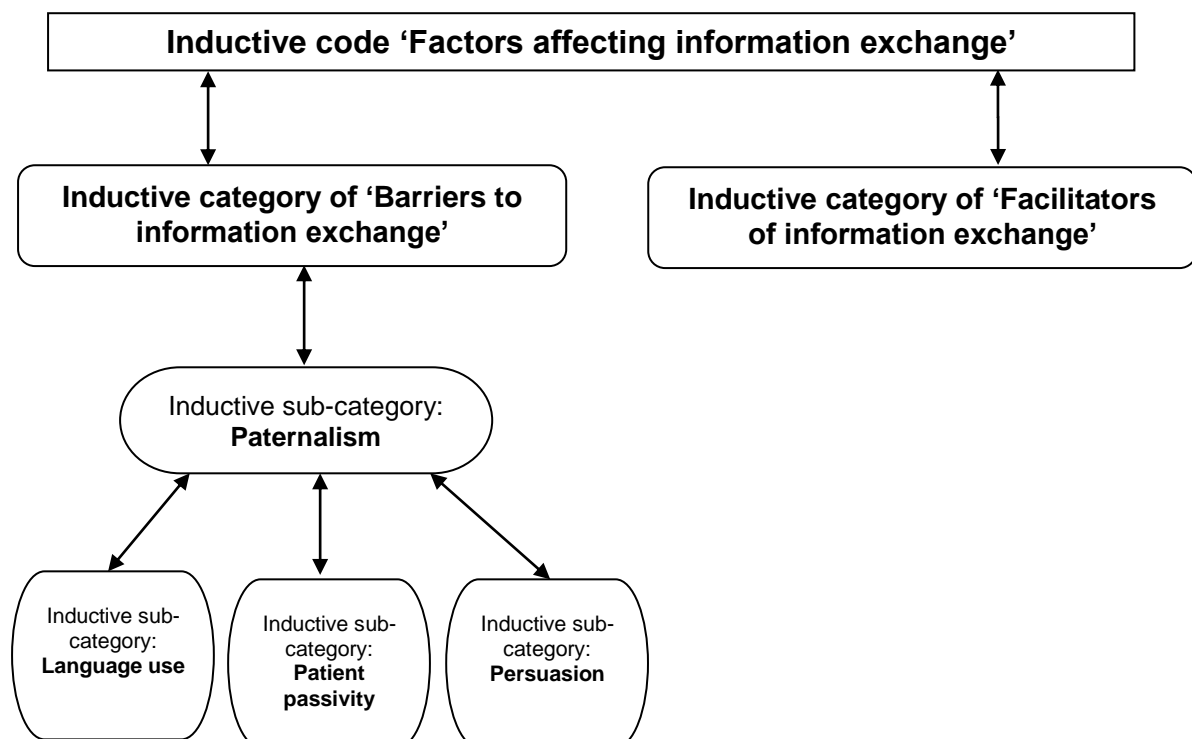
Inductive code 'Factors affecting information exchange'

Inductive category of 'Barriers to information exchange'

Inductive category of 'Facilitators of information exchange'

Inductive sub-category: **Paternalism**

Inductive sub-category: **Language use**

Inductive sub-category: **Patient passivity**

Inductive sub-category: **Persuasion**